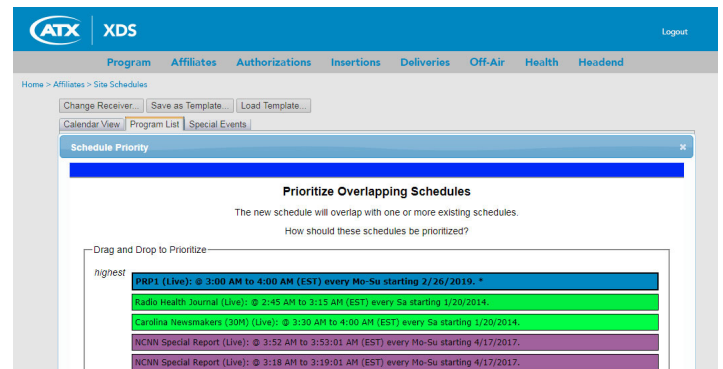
ATX | XDS

Logout

Program Affiliates Authorizations Insertions Deliveries Off-Air Health Headend

Home > Affiliates > Site Schedules

Change Receiver... Save as Template... Load Template...

Calendar View Program List Special Events

Schedule Priority ×

Prioritize Overlapping Schedules

The new schedule will overlap with one or more existing schedules.

How should these schedules be prioritized?

Drag and Drop to Prioritize

highest

PRP1 (Live): @ 3:00 AM to 4:00 AM (EST) every Mo-Su starting 2/26/2019. *

Radio Health Journal (Live): @ 2:45 AM to 3:15 AM (EST) every Sa starting 1/20/2014.

Carolina Newsmakers (30M) (Live): @ 3:30 AM to 4:00 AM (EST) every Sa starting 1/20/2014.

NCNN Special Report (Live): @ 3:52 AM to 3:53:01 AM (EST) every Mo-Su starting 4/17/2017.

NCNN Special Report (Live): @ 3:18 AM to 3:19:01 AM (EST) every Mo-Su starting 4/17/2017.